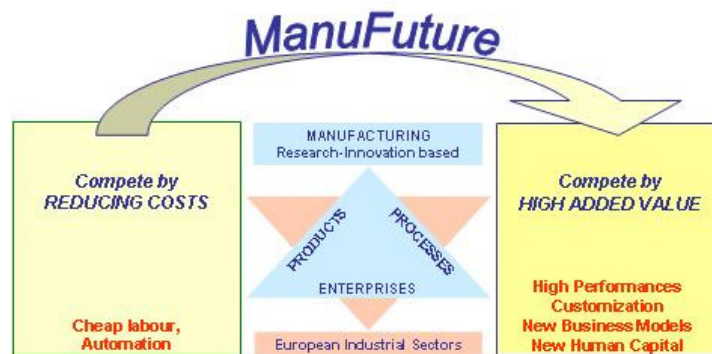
ManuFuture

Compete by
REDUCING COSTS

Cheap labour,
Automation

MANUFACTURING
Research-Innovation based

PRODUCTS
PROCESSES
ENTERPRISES

European Industrial Sectors

Compete by
HIGH ADDED VALUE

High Performances
Customization
New Business Models
New Human Capital